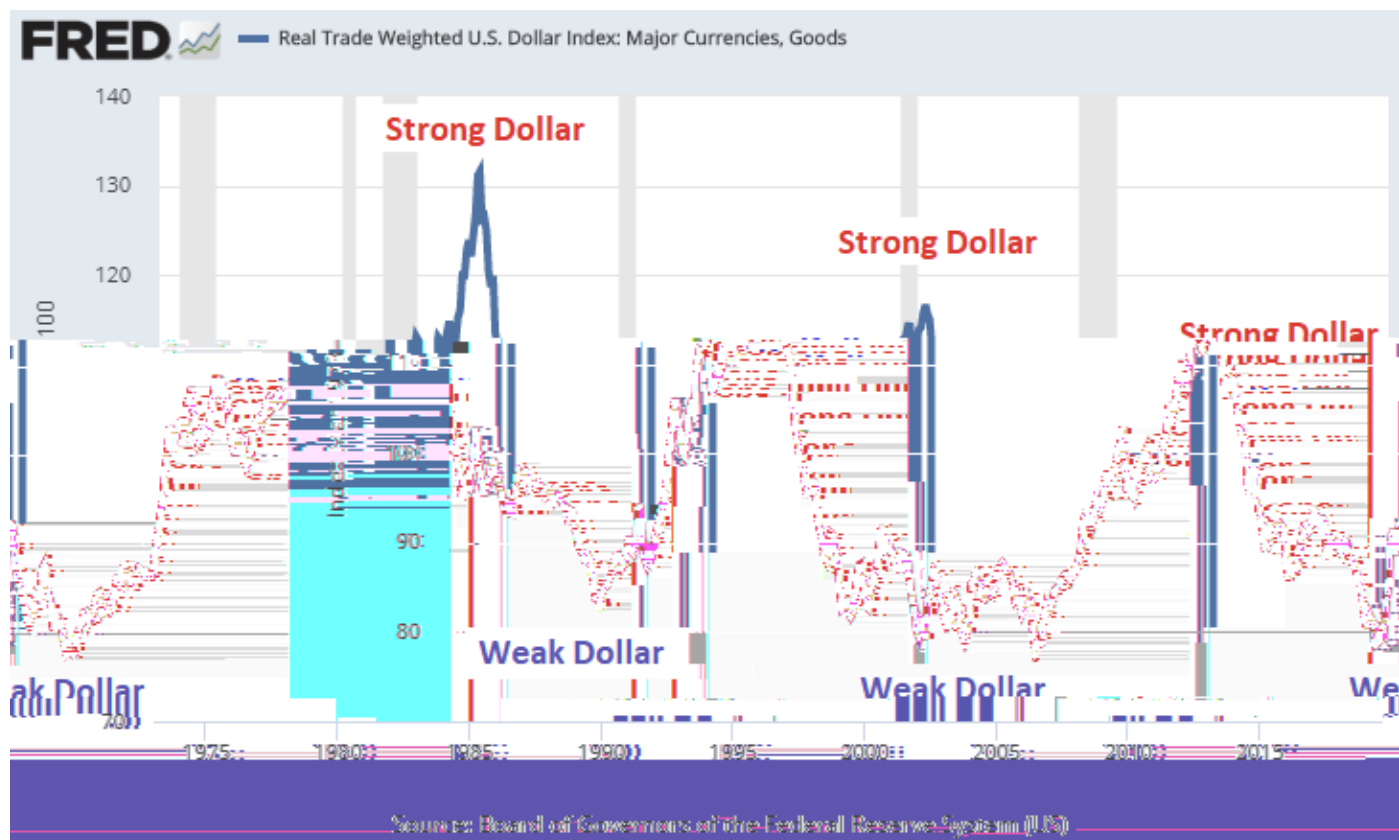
FRED

Real Trade Weighted U.S. Dollar Index: Major Currencies, Goods

140
130
120
100
90
80
70

Index

Strong Dollar
Strong Dollar
Strong Dollar
Weak Dollar
Weak Dollar
Weak Dollar
We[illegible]

1975
1980
1985
1990
1995
2000
2005
2010
2015

Source: Board of Governors of the Federal Reserve System (US)